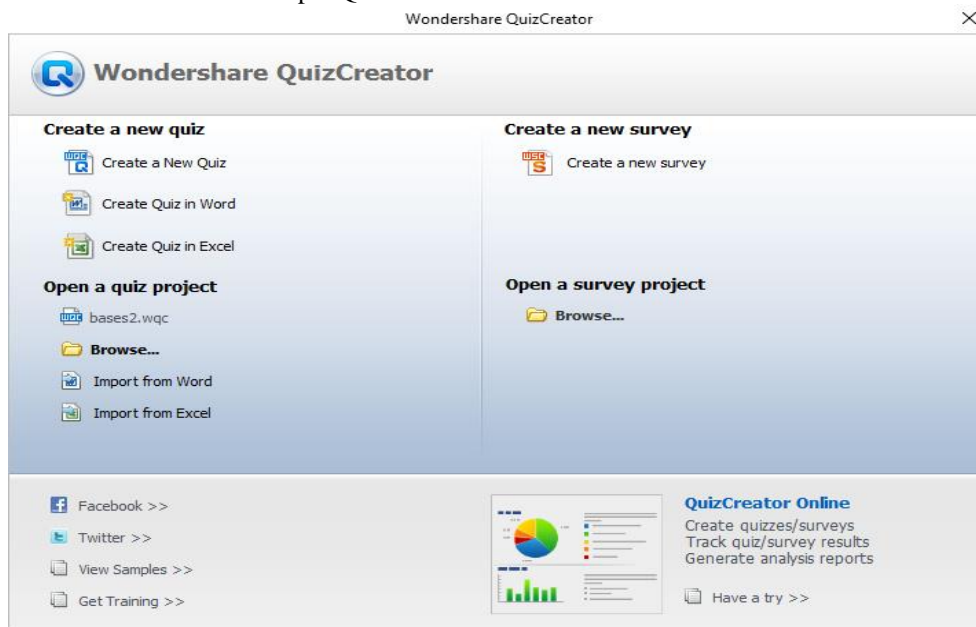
Wondershare QuizCreator

Wondershare QuizCreator

Create a new quiz

Create a New Quiz

Create Quiz in Word

Create Quiz in Excel

Open a quiz project

bases2.wqc

Browse...

Import from Word

Import from Excel

Create a new survey

Create a new survey

Open a survey project

Browse...

Facebook >>

Twitter >>

View Samples >>

Get Training >>

QuizCreator Online

Create quizzes/surveys
Track quiz/survey results
Generate analysis reports

Have a try >>